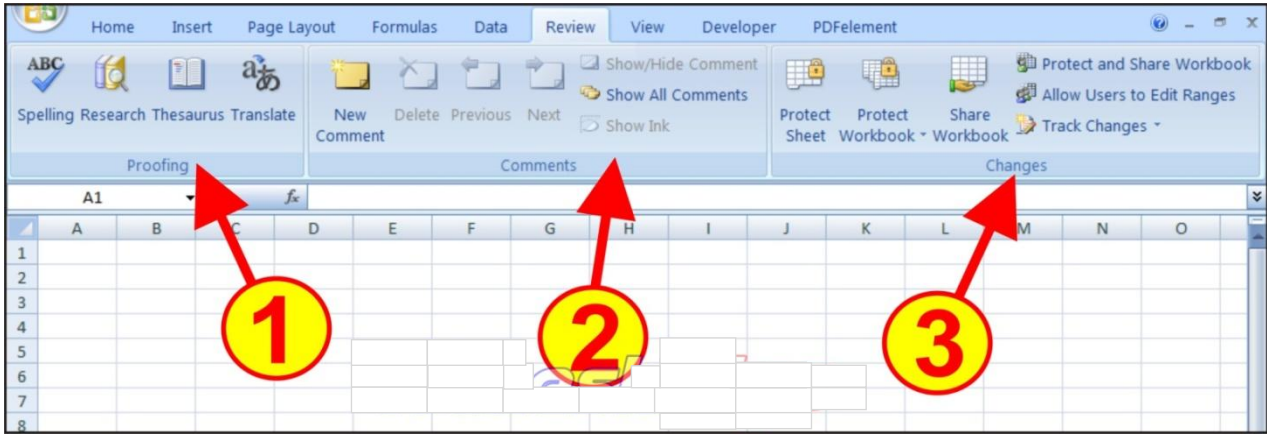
Home Insert Page Layout Formulas Data Review View Developer PDFelement

ABC Spelling Research Thesaurus Translate
Proofing

New Comment Delete Previous Next
Show/Hide Comment
Show All Comments
Show Ink
Comments

Protect Sheet Protect Workbook Share Workbook
Protect and Share Workbook
Allow Users to Edit Ranges
Track Changes
Changes

A1 $f_x$

| | A | B | C | D | E | F | G | H | I | J | K | L | M | N | O |
|---|---|---|---|---|---|---|---|---|---|---|---|---|---|---|---|
| 1 | | | | | | | | | | | | | | | |
| 2 | | | | | | | | | | | | | | | |
| 3 | | | | | | | | | | | | | | | |
| 4 | | | | | | | | | | | | | | | |
| 5 | | | | | | | | | | | | | | | |
| 6 | | | | | | | | | | | | | | | |
| 7 | | | | | | | | | | | | | | | |
| 8 | | | | | | | | | | | | | | | |

1

2

3